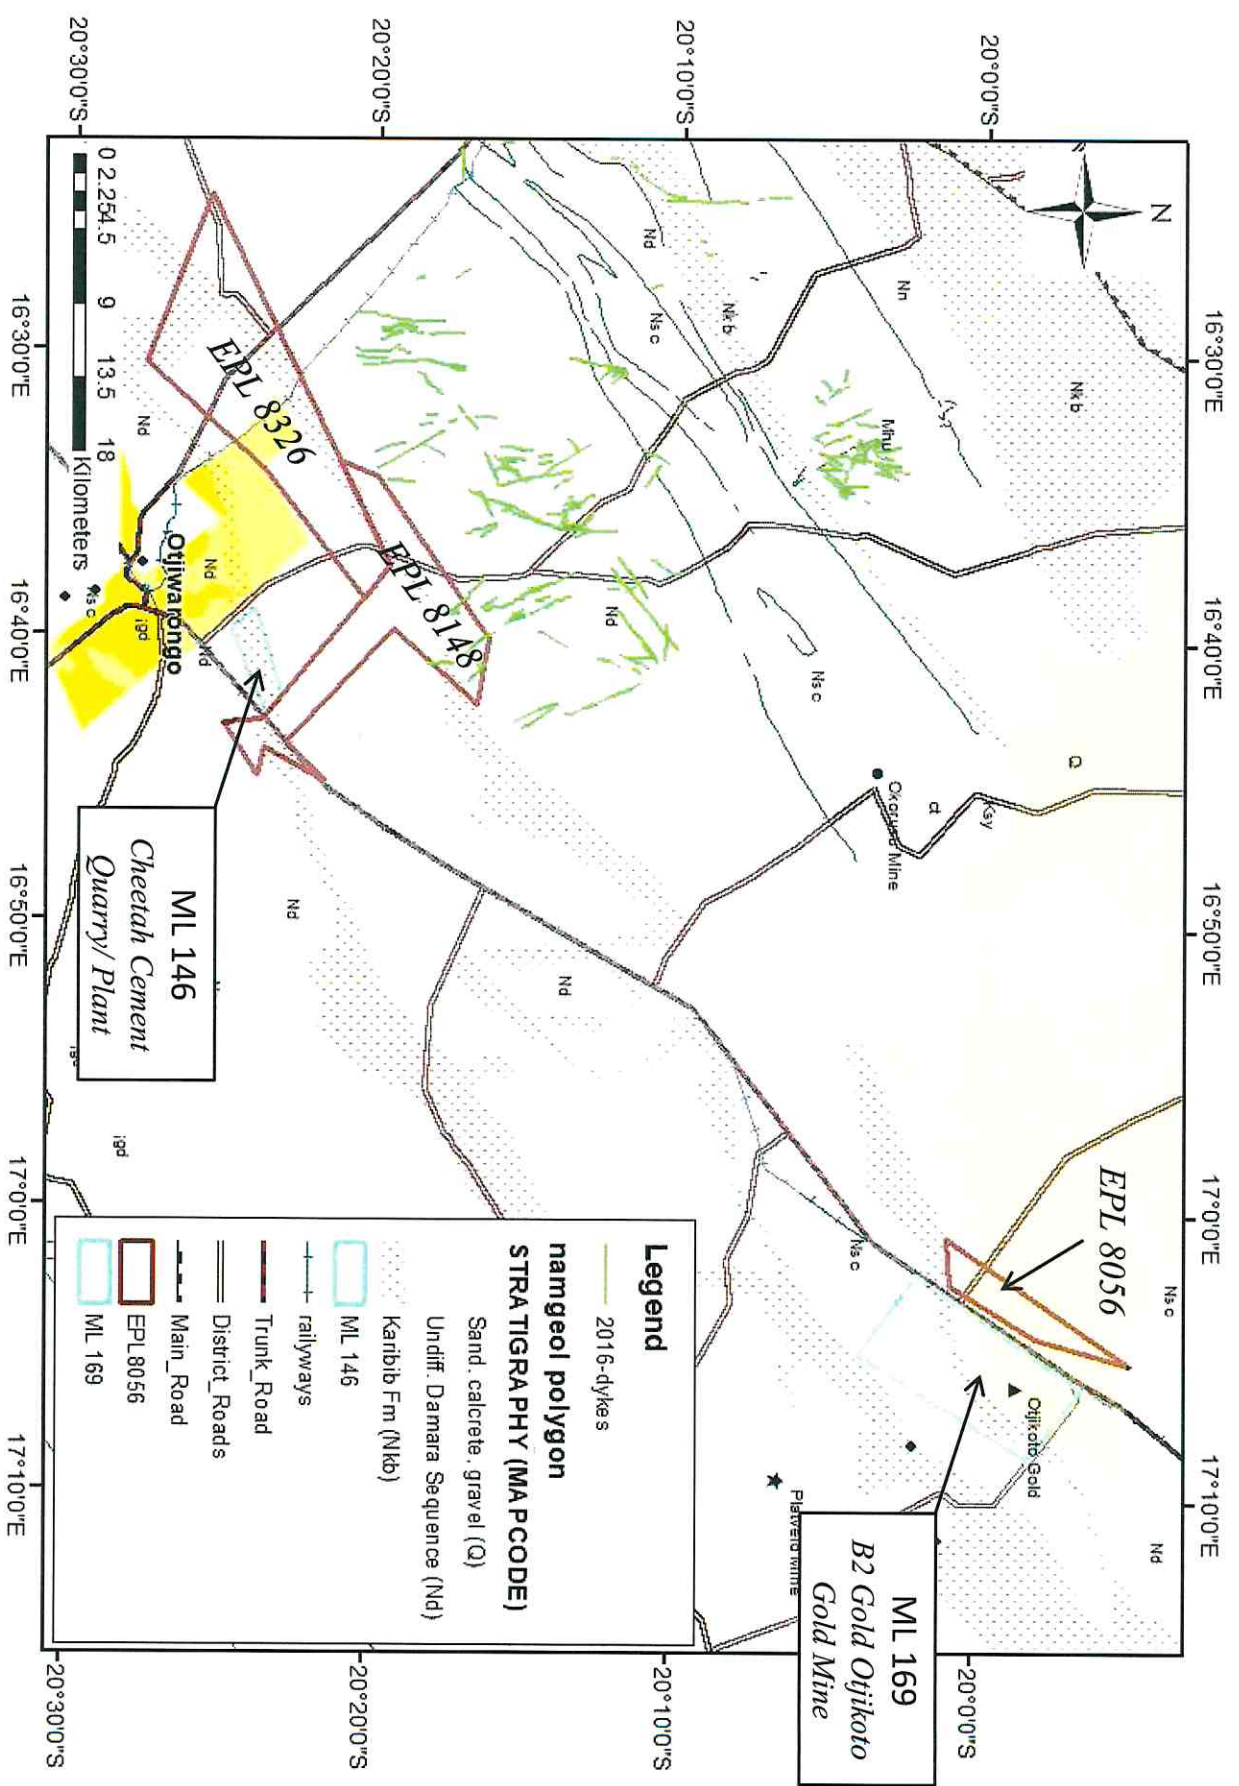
N

16°30'0"E
16°40'0"E
16°50'0"E
17°0'0"E
17°10'0"E

20°0'0"S
20°10'0"S
20°20'0"S
20°30'0"S

Nkb
Nn
Nd
Nkb
Nsc
Mud
Nd
Nsc
Q
d
Ksy
Otjozondu Mine
Nd
Nd
Nsc
Nsc
Nd
Otjikoto Gold
Platveld Mine
Nd
Nd
Nsc
igd
igd

EPL 8326
EPL 8148
EPL 8056
Otjiwarongo

ML 146
Cheetah Cement
Quarry/ Plant

ML 169
B2 Gold Otjikoto
Gold Mine

0 2.25 4.5 9 13.5 18
Kilometers

Legend
2016-dykes
namgeol polygon
STRATIGRAPHY (MAPCODE)
Sand, calcrete, gravel (Q)
Undiff. Damara Sequence (Nd)
Karibib Fm (Nkb)
ML 146
railways
Trunk_Road
District_Roads
Main_Road
EPL8056
ML 169